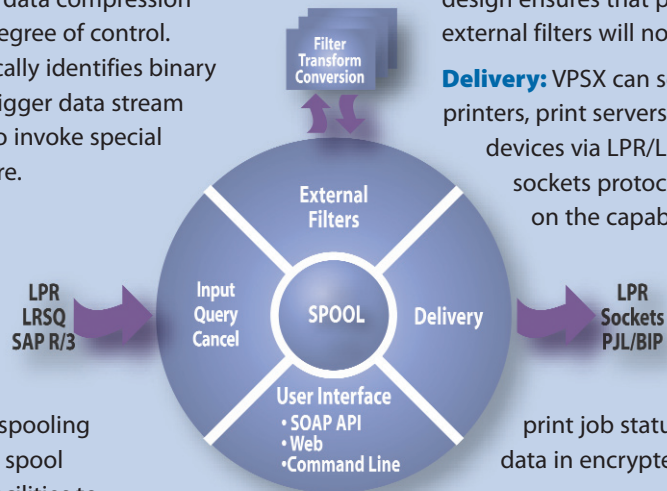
d data compression
egree of control.
tally identifies binary
igger data stream
o invoke special
re.

design ensures that p
external filters will no

**Delivery:** VPSX can s
printers, print servers
devices via LPR/L
sockets protoc
on the capab

Filter
Transform
Conversion

External
Filters

LPR
LRSQ
SAP R/3

Input
Query
Cancel

SPOOL

Delivery

LPR
Sockets
PJL/BIP

User Interface
• SOAP API
• Web
•Command Line

spooling
spool

print job statu
data in encrypte